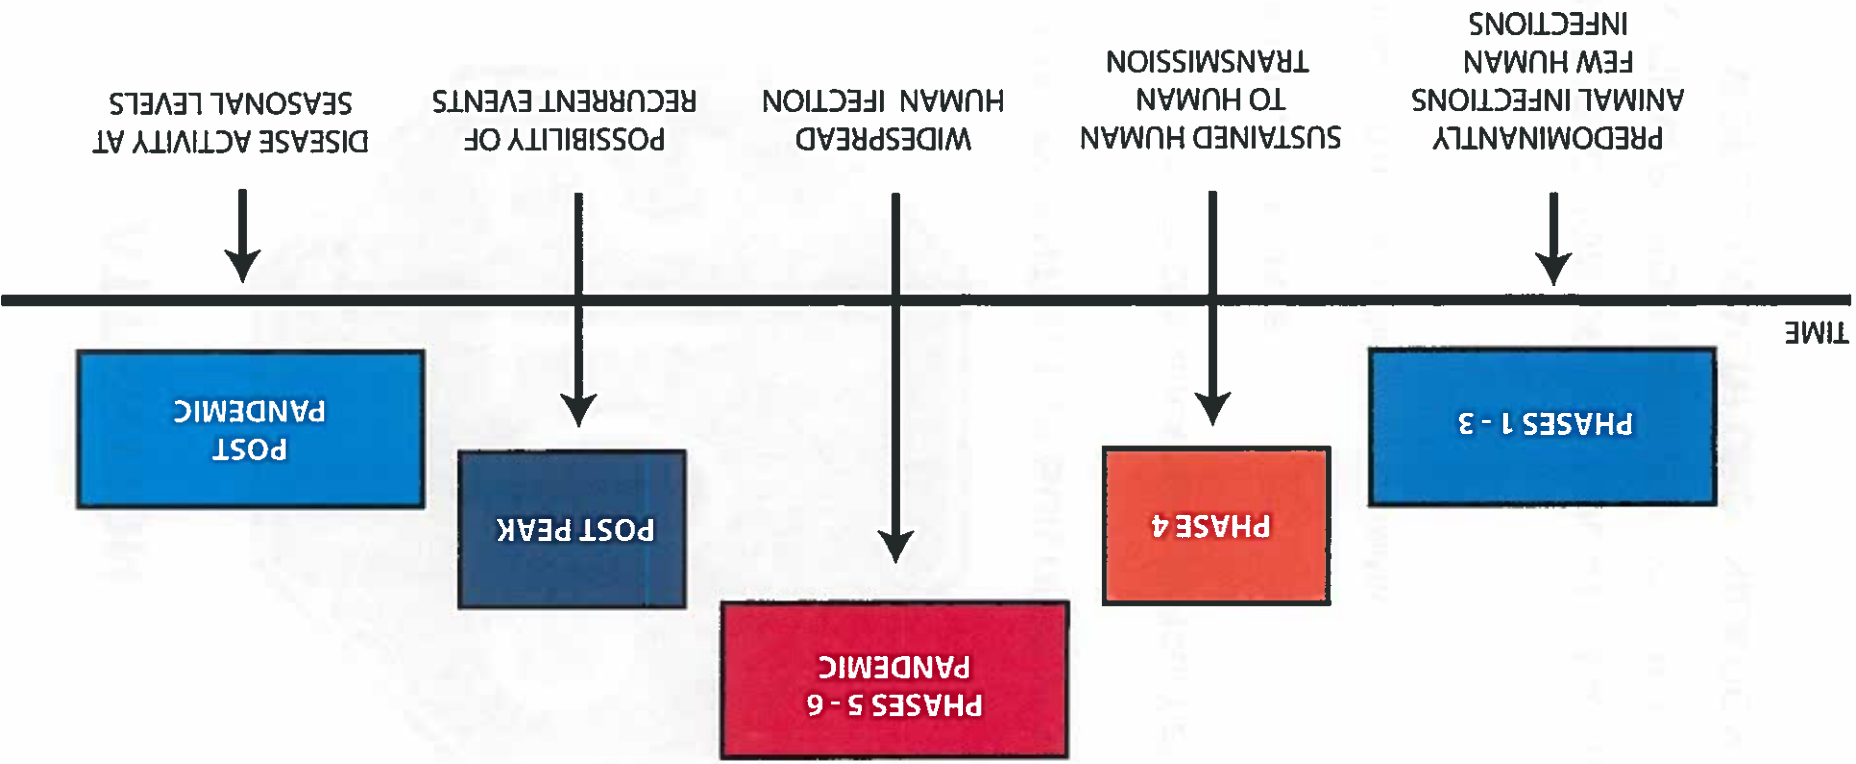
PREDOMINANTLY ANIMAL INFECTIONS FEW HUMAN INFECTIONS

SUSTAINED HUMAN TO HUMAN TRANSMISSION

WIDESPREAD HUMAN IFECTION

POSSIBILITY OF RECURRENT EVENTS

DISEASE ACTIVITY AT SEASONAL LEVELS

TIME

PHASES 1 - 3

PHASE 4

PHASES 5 - 6 PANDEMIC

POST PEAK

POST PANDEMIC